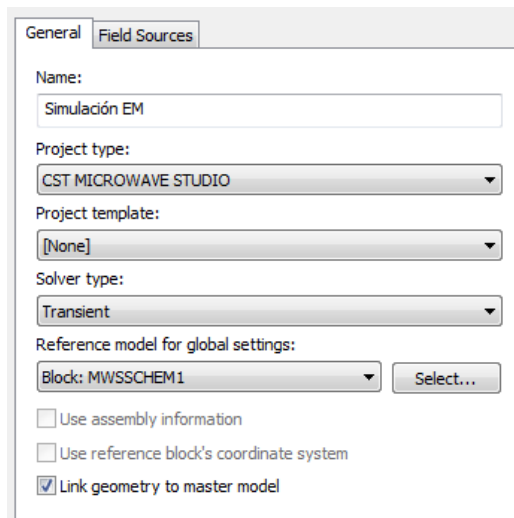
General | Field Sources

Name:

Simulación EM

Project type:

CST MICROWAVE STUDIO

Project template:

[None]

Solver type:

Transient

Reference model for global settings:

Block: MWSSCHEM1

Select...

Use assembly information

Use reference block's coordinate system

Link geometry to master model